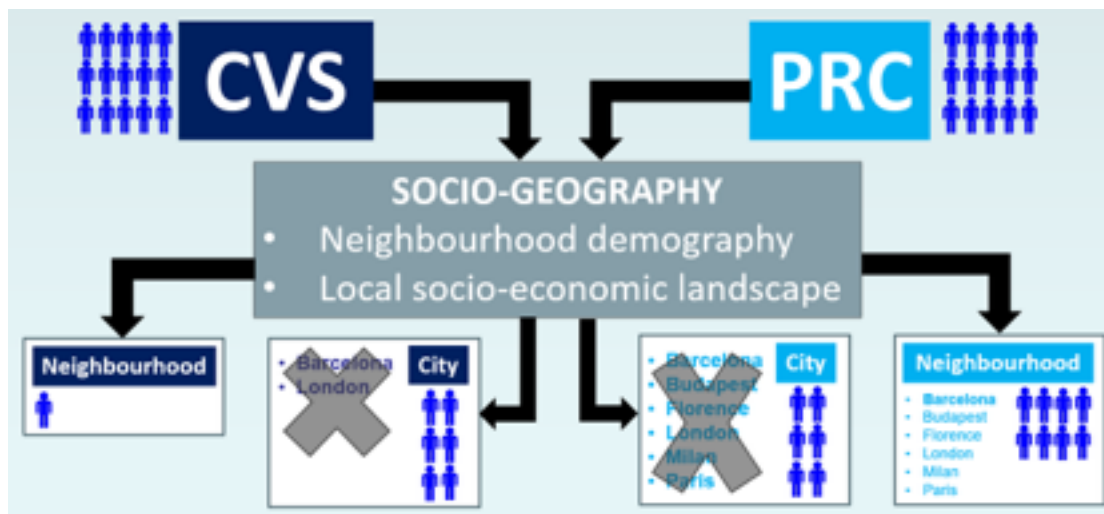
CVS

PRC

SOCIO-GEOGRAPHY
• Neighbourhood demography
• Local socio-economic landscape

Neighbourhood

• Barcelona
• London

City

• Barcelona
• Budapest
• Florence
• London
• Milan
• Paris

City

Neighbourhood

• Barcelona
• Budapest
• Florence
• London
• Milan
• Paris